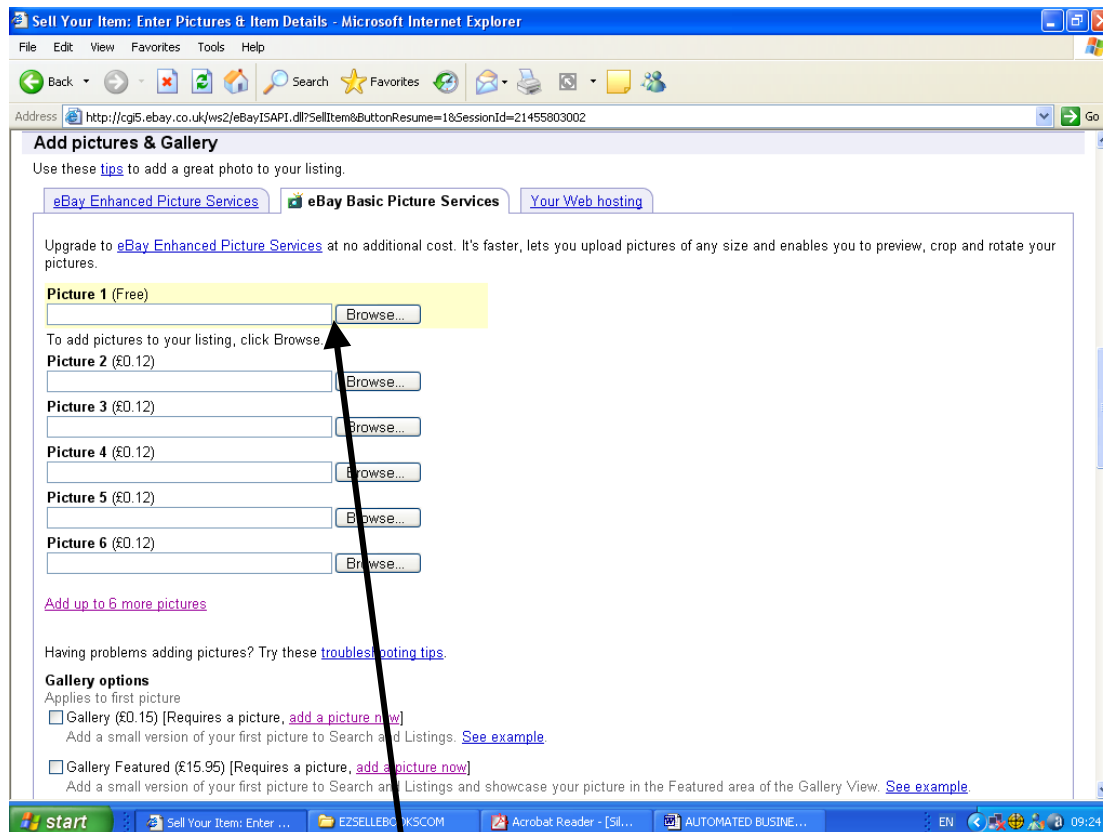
Sell Your Item: Enter Pictures & Item Details - Microsoft Internet Explorer

File Edit View Favorites Tools Help

Back Search Favorites

Address http://cgi5.ebay.co.uk/ws2/eBayISAPI.dll?SellItem&ButtonResume=1&SessionId=21455803002 Go

Add pictures & Gallery

Use these tips to add a great photo to your listing.

eBay Enhanced Picture Services | eBay Basic Picture Services | Your Web hosting

Upgrade to eBay Enhanced Picture Services at no additional cost. It's faster, lets you upload pictures of any size and enables you to preview, crop and rotate your pictures.

Picture 1 (Free)
Browse...
To add pictures to your listing, click Browse.

Picture 2 (£0.12)
Browse...

Picture 3 (£0.12)
Browse...

Picture 4 (£0.12)
Browse...

Picture 5 (£0.12)
Browse...

Picture 6 (£0.12)
Browse...

Add up to 6 more pictures

Having problems adding pictures? Try these troubleshooting tips.

Gallery options
Applies to first picture

Gallery (£0.15) [Requires a picture, add a picture now]
Add a small version of your first picture to Search and Listings. See example.

Gallery Featured (£15.95) [Requires a picture, add a picture now]
Add a small version of your first picture to Search and Listings and showcase your picture in the Featured area of the Gallery View. See example.

start | Sell Your Item: Enter ... | EZSELLEBOOKSCOM | Acrobat Reader - [Sil... | AUTOMATED BUSINE... | EN 09:24